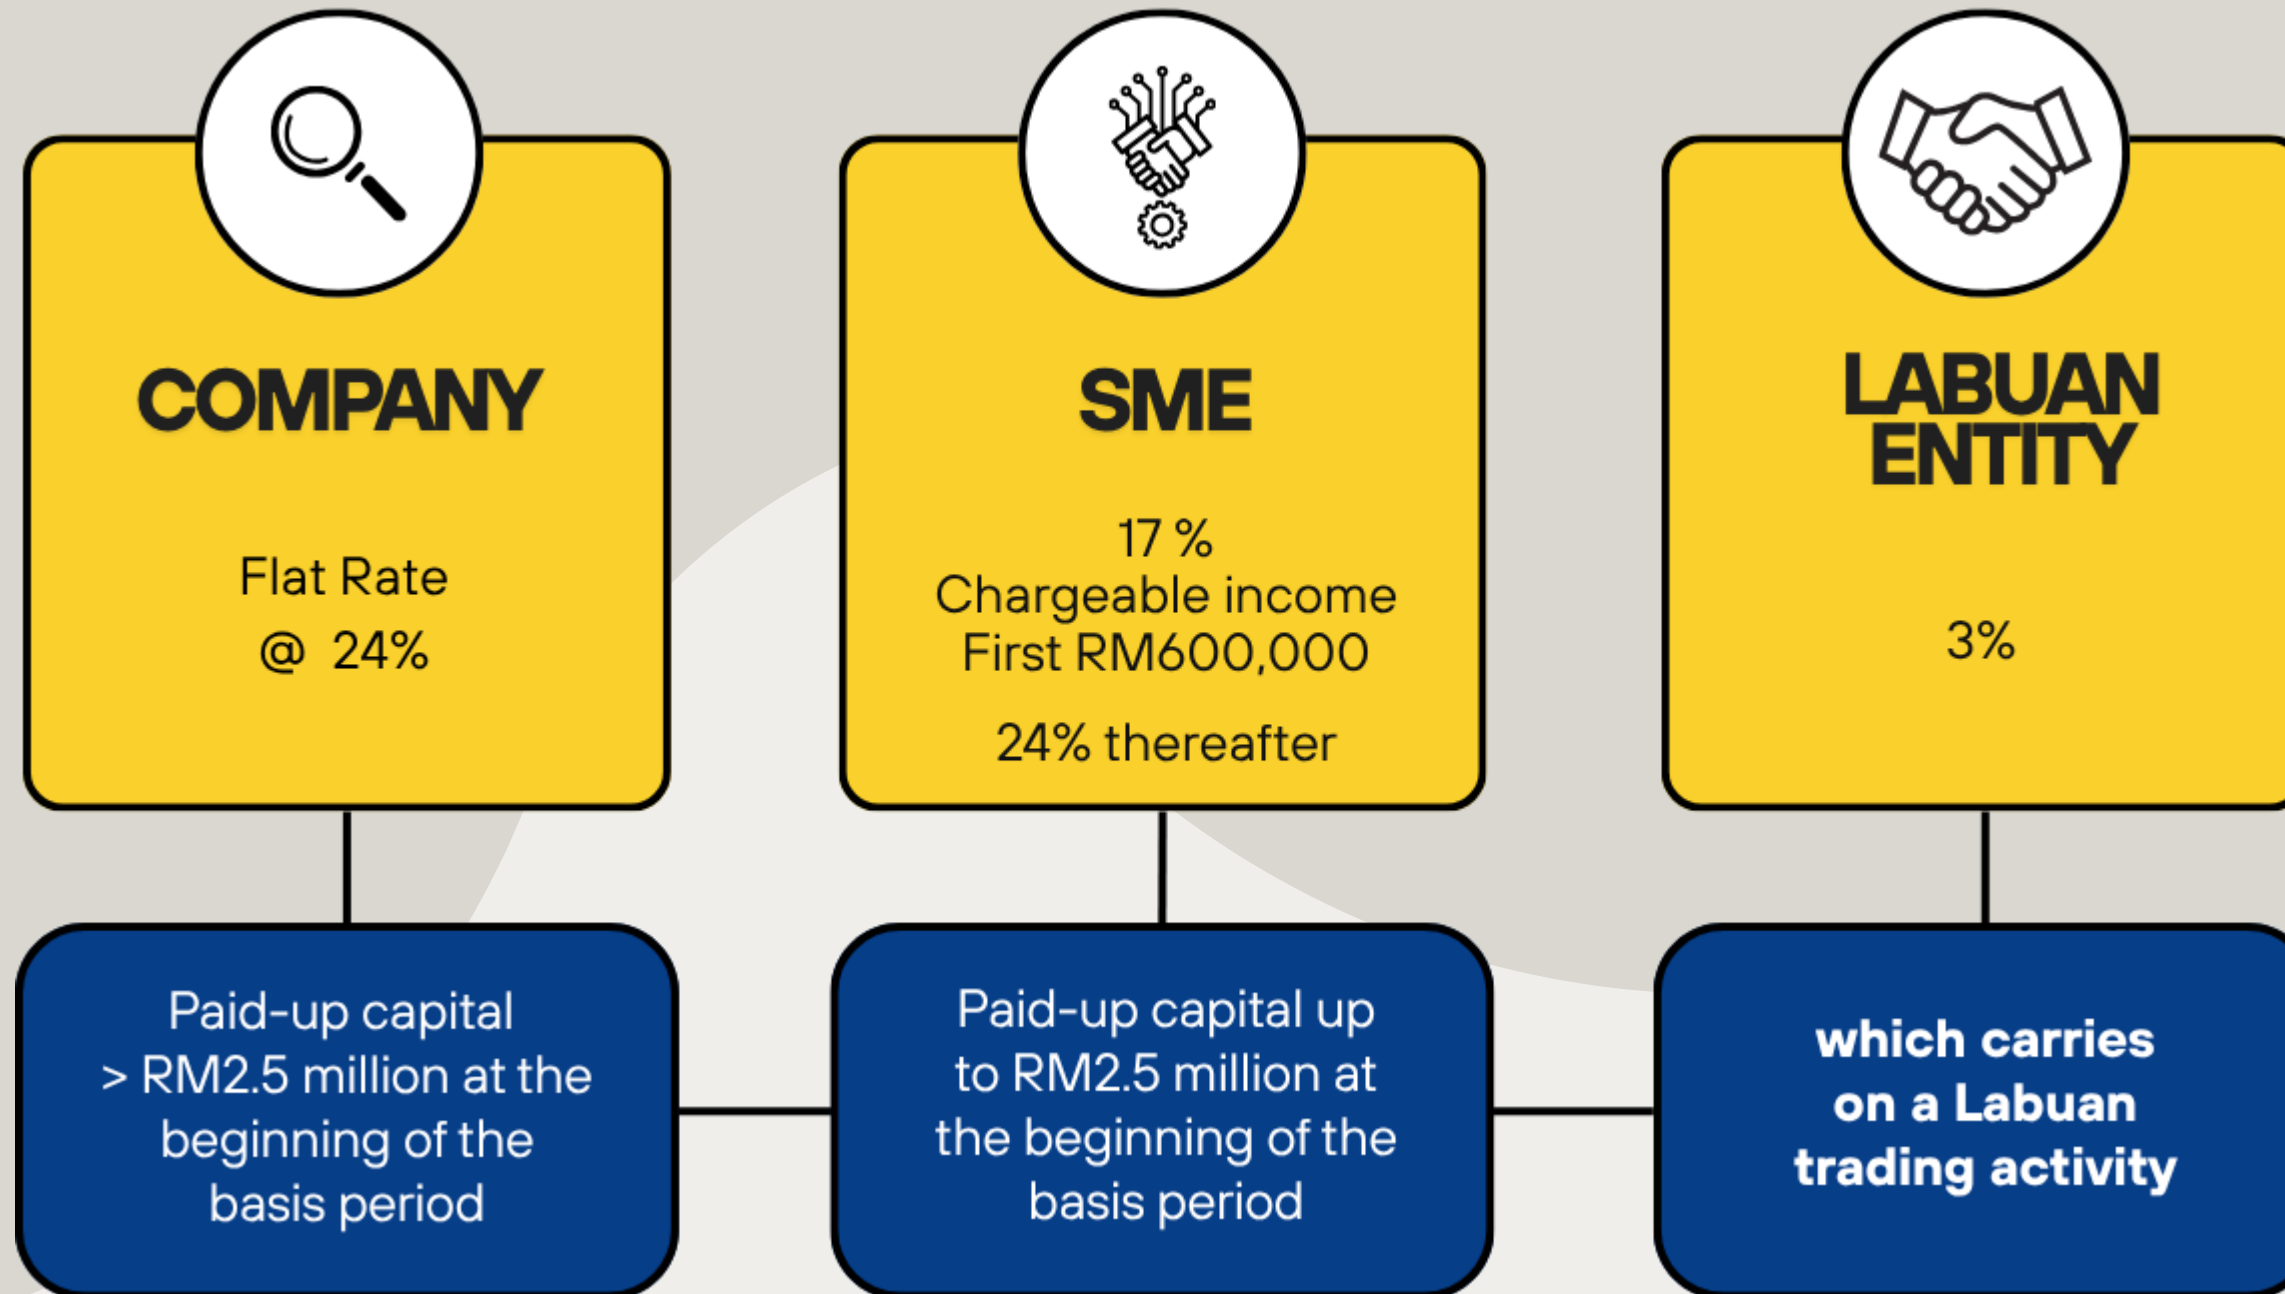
COMPANY

Flat Rate
@ 24%

Paid-up capital > RM2.5 million at the beginning of the basis period

SME

17 %
Chargeable income
First RM600,000

24% thereafter

Paid-up capital up to RM2.5 million at the beginning of the basis period

LABUAN ENTITY

3%

which carries on a Labuan trading activity